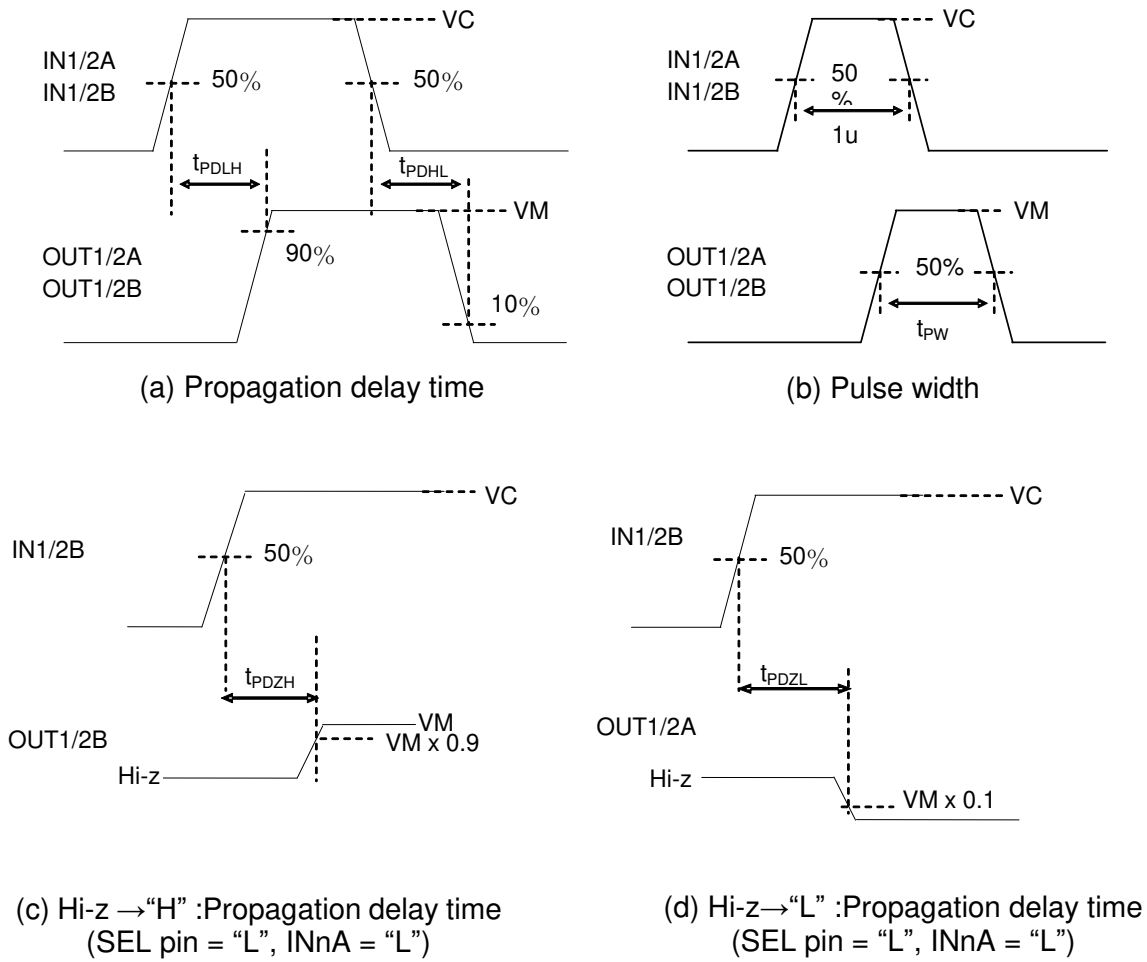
VC

IN1/2A
IN1/2B

50%

50%

$t_{PDLH}$

$t_{PDHL}$

VM

OUT1/2A
OUT1/2B

90%

10%

(a) Propagation delay time

VC

IN1/2A
IN1/2B

50 %

1u

VM

OUT1/2A
OUT1/2B

50%

$t_{PW}$

(b) Pulse width

VC

IN1/2B

50%

$t_{PDZH}$

OUT1/2B

VM

VM x 0.9

Hi-z

(c) Hi-z →"H" :Propagation delay time
(SEL pin = "L", INnA = "L")

VC

IN1/2B

50%

$t_{PDZL}$

OUT1/2A

Hi-z

VM x 0.1

(d) Hi-z→"L" :Propagation delay time
(SEL pin = "L", INnA = "L")